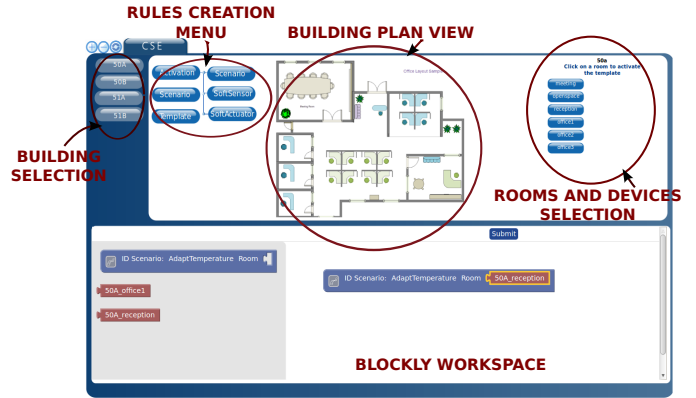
RULES CREATION MENU

BUILDING PLAN VIEW

CSE

50A
50B
51A
51B

Activation
Scenario
Template
Scenario
SoftSensor
SoftActuator

Office Layout template

50a
Click on a room to activate the template

meeting
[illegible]
reception
office1
office2
office3

BUILDING SELECTION

ROOMS AND DEVICES SELECTION

Submit

ID Scenario: AdaptTemperature Room

50A_office1

50A_reception

ID Scenario: AdaptTemperature Room 50A_reception

BLOCKLY WORKSPACE